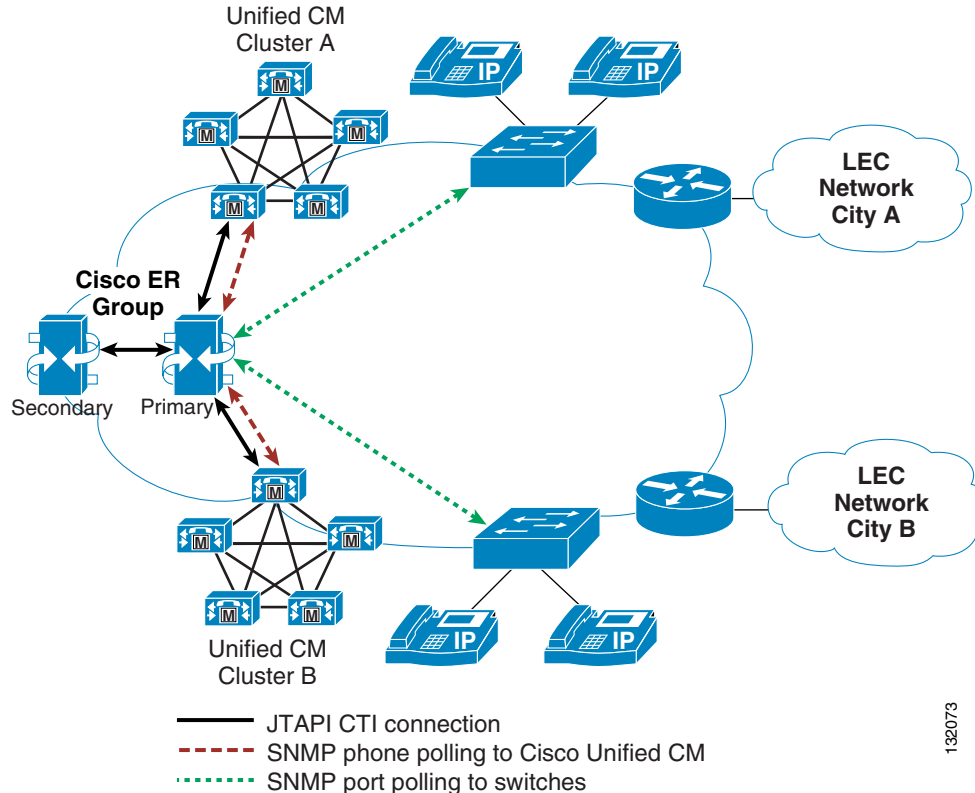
Unified CM
Cluster A

M
M
M
M
M

IP
IP

LEC
Network
City A

Cisco ER
Group

Secondary
Primary

LEC
Network
City B

M
M
M
M
M

IP
IP

Unified CM
Cluster B

JTAPI CTI connection
SNMP phone polling to Cisco Unified CM
SNMP port polling to switches

132073